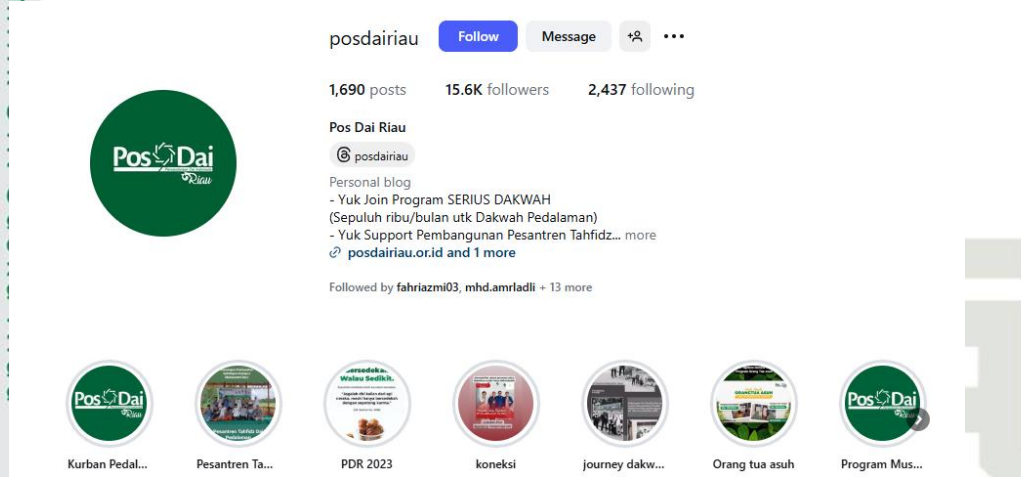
posdairiau Follow Message

1,690 posts 15.6K followers 2,437 following

Pos Dai Riau

posdairiau

Personal blog
- Yuk Join Program SERIUS DAKWAH
(Sepuluh ribu/bulan utk Dakwah Pedalaman)
- Yuk Support Pembangunan Pesantren Tahfidz... more
posdairiau.or.id and 1 more

Followed by fahriazmi03, mhd.amrladli + 13 more

Pos Dai Riau

Bersedekah Walau Sedikit

Kurban Pedal... Pesantren Ta... PDR 2023 koneksi journey dakw... Orang tua asuh Program Mus...